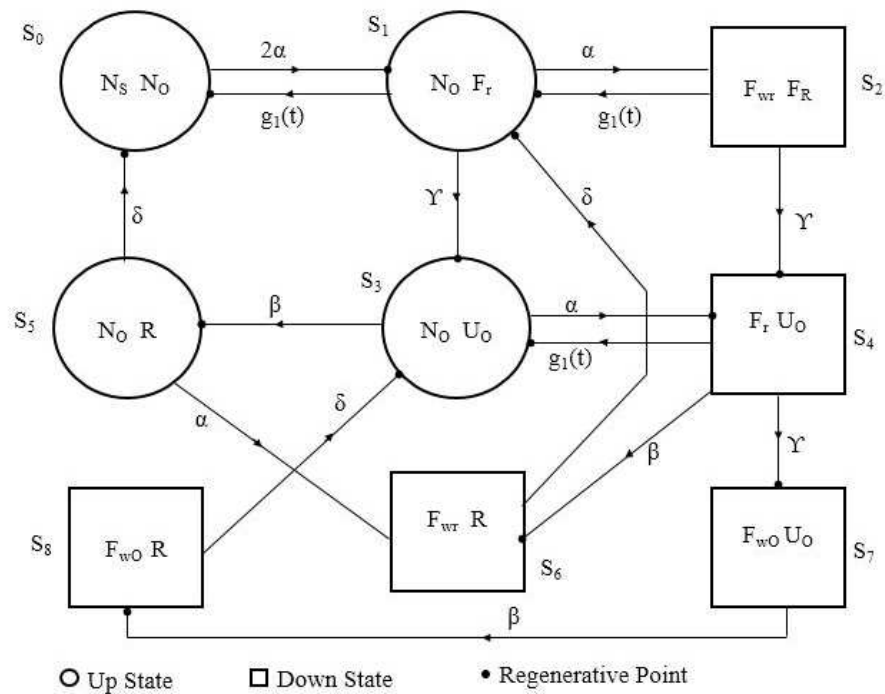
$S_0$

$N_S$ $N_O$

$2\alpha$

$g_1(t)$

$S_1$

$N_O$ $F_r$

$\alpha$

$g_1(t)$

$F_{wr}$ $F_R$

$S_2$

$\delta$

$\Upsilon$

$\delta$

$\Upsilon$

$S_3$

$S_5$

$N_O$ R

$\beta$

$N_O$ $U_O$

$\alpha$

$g_1(t)$

$F_r$ $U_O$

$S_4$

$\alpha$

$\delta$

$\beta$

$\Upsilon$

$S_8$

$F_{wO}$ R

$F_{wr}$ R

$S_6$

$F_{wO}$ $U_O$

$S_7$

$\beta$

○ Up State □ Down State • Regenerative Point